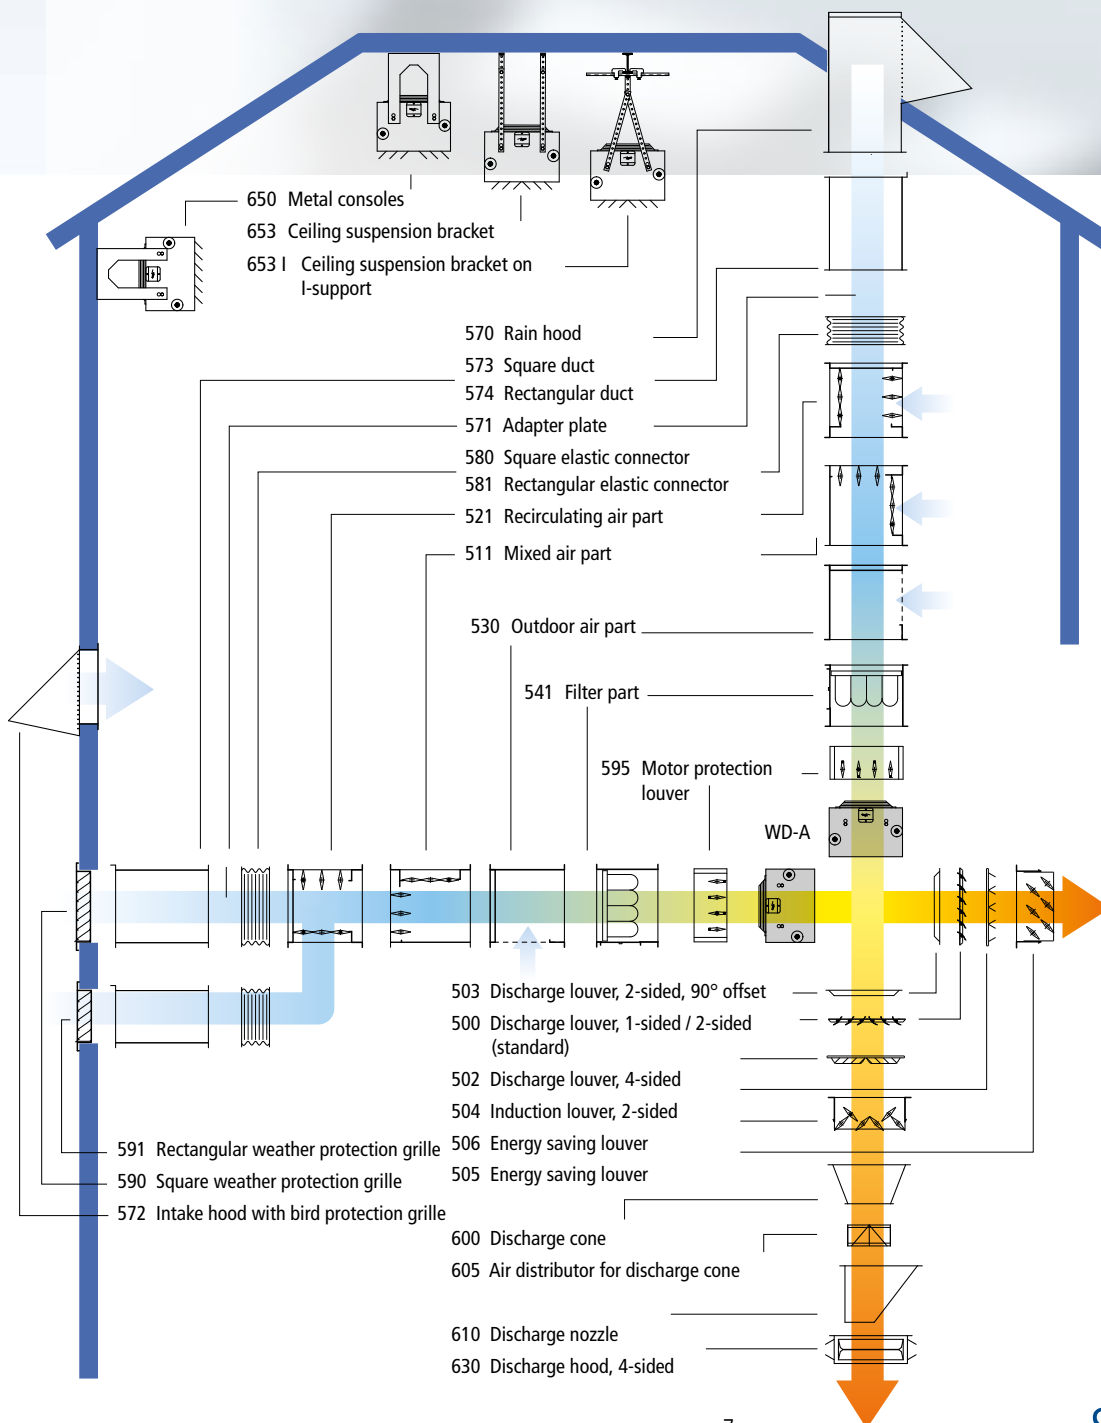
650 Metal consoles
653 Ceiling suspension bracket
653 I Ceiling suspension bracket on I-support

570 Rain hood
573 Square duct
574 Rectangular duct
571 Adapter plate
580 Square elastic connector
581 Rectangular elastic connector
521 Recirculating air part
511 Mixed air part

530 Outdoor air part

541 Filter part

595 Motor protection louver

WD-A

503 Discharge louver, 2-sided, 90° offset
500 Discharge louver, 1-sided / 2-sided (standard)
502 Discharge louver, 4-sided
504 Induction louver, 2-sided
506 Energy saving louver
505 Energy saving louver

591 Rectangular weather protection grille
590 Square weather protection grille
572 Intake hood with bird protection grille

600 Discharge cone
605 Air distributor for discharge cone

610 Discharge nozzle
630 Discharge hood, 4-sided